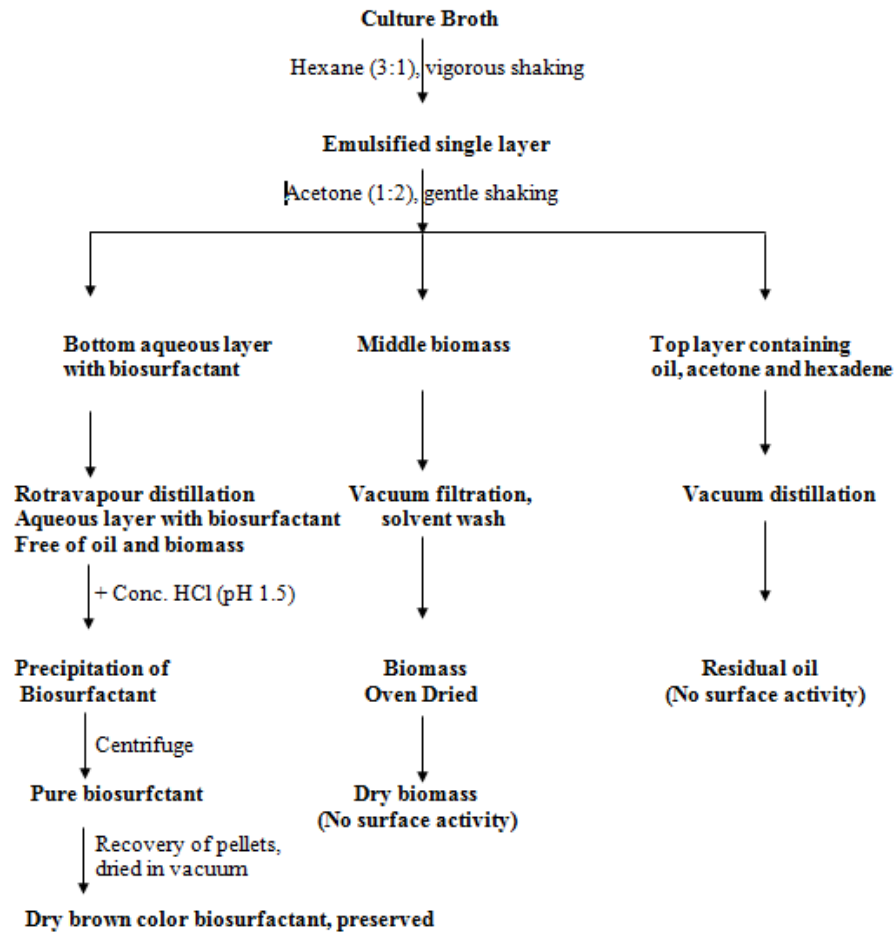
Culture Broth

Hexane (3:1), vigorous shaking

Emulsified single layer

Acetone (1:2), gentle shaking

Bottom aqueous layer with biosurfactant

Rotravapour distillation
Aqueous layer with biosurfactant
Free of oil and biomass

+ Conc. HCl (pH 1.5)

Precipitation of Biosurfactant

Centrifuge

Pure biosurfctant

Recovery of pellets, dried in vacuum

Dry brown color biosurfactant, preserved

Middle biomass

Vacuum filtration, solvent wash

Biomass
Oven Dried

Dry biomass
(No surface activity)

Top layer containing oil, acetone and hexadene

Vacuum distillation

Residual oil
(No surface activity)